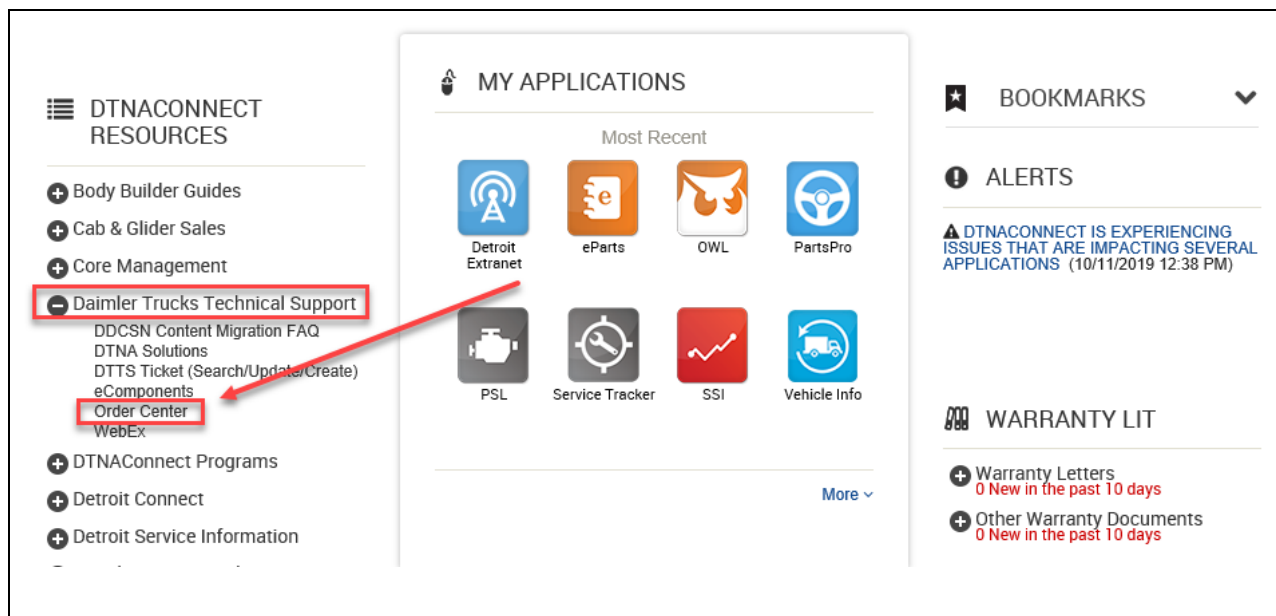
DTNACONNECT RESOURCES

Body Builder Guides
Cab & Glider Sales
Core Management
Daimler Trucks Technical Support
DDCSN Content Migration FAQ
DTNA Solutions
DTTS Ticket (Search/Update/Create)
eComponents
Order Center
WebEx
DTNAConnect Programs
Detroit Connect
Detroit Service Information

MY APPLICATIONS

Most Recent

Detroit Extranet
eParts
OWL
PartsPro
PSL
Service Tracker
SSI
Vehicle Info

More

BOOKMARKS

ALERTS

DTNACONNECT IS EXPERIENCING ISSUES THAT ARE IMPACTING SEVERAL APPLICATIONS (10/11/2019 12:38 PM)

WARRANTY LIT

Warranty Letters
0 New in the past 10 days
Other Warranty Documents
0 New in the past 10 days